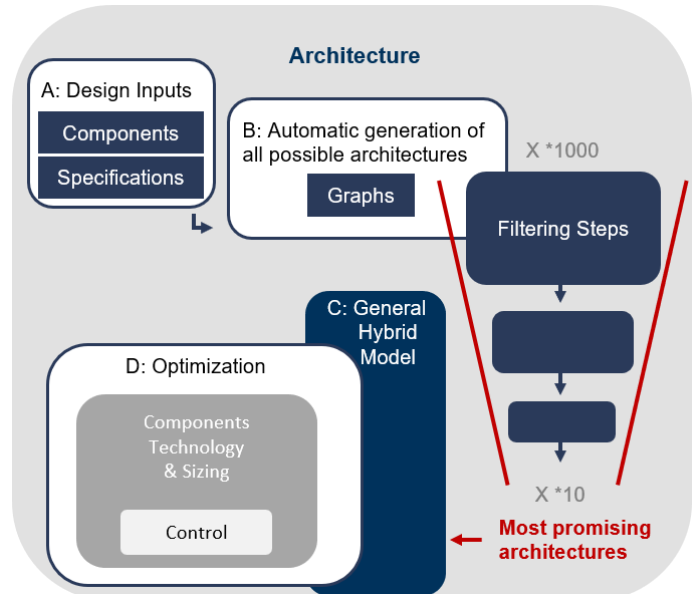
Architecture

A: Design Inputs

Components

Specifications

B: Automatic generation of all possible architectures

Graphs

X *1000

Filtering Steps

C: General Hybrid Model

D: Optimization

Components Technology & Sizing

Control

X *10

Most promising architectures